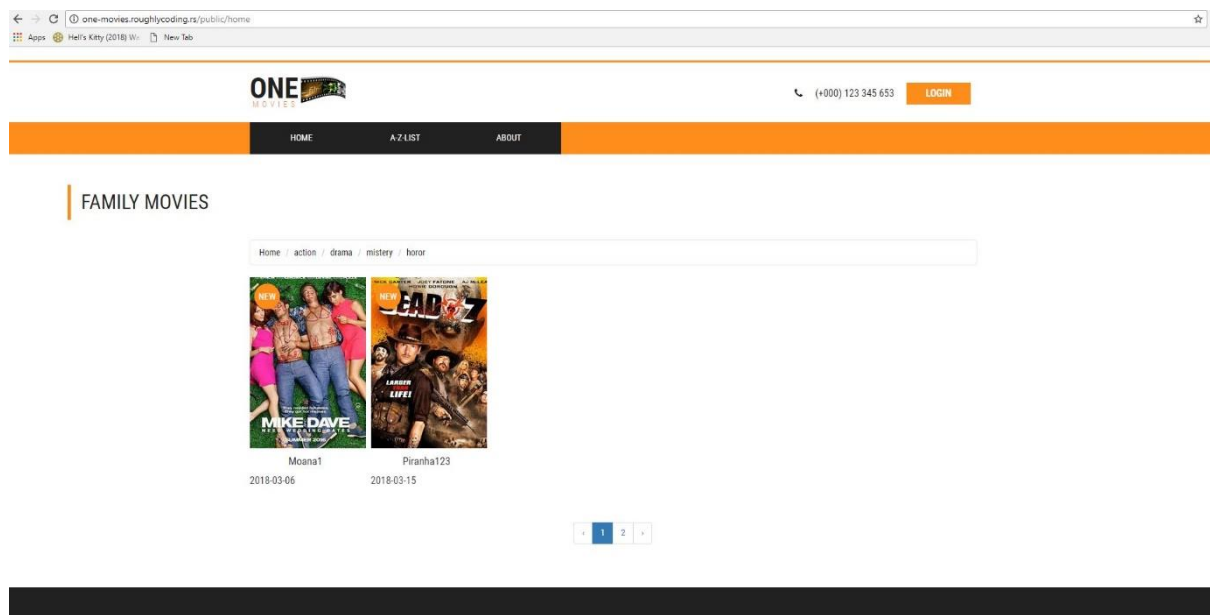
one-movies.roughlycoding.rs/public/home

Apps Hell's Kitty (2018) W New Tab

ONE MOVIES

(+000) 123 345 653 LOGIN

HOME A-Z LIST ABOUT

FAMILY MOVIES

Home / action / drama / mistery / horor

NEW

MIKE DAVE NEED WEDDING DATES

NEW

DEAD 7

LARGER THAN LIFE!

Moana1
2018-03-06

Piranha123
2018-03-15

‹ 1 2 ›